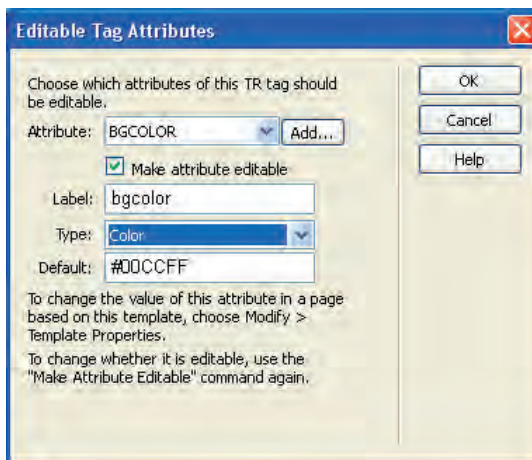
Editable Tag Attributes

Choose which attributes of this TR tag should be editable.

Attribute: BGCOLOR Add...

Make attribute editable

Label: bgcolor

Type: Color

Default: #00CCFF

To change the value of this attribute in a page based on this template, choose Modify > Template Properties.

To change whether it is editable, use the "Make Attribute Editable" command again.

OK

Cancel

Help